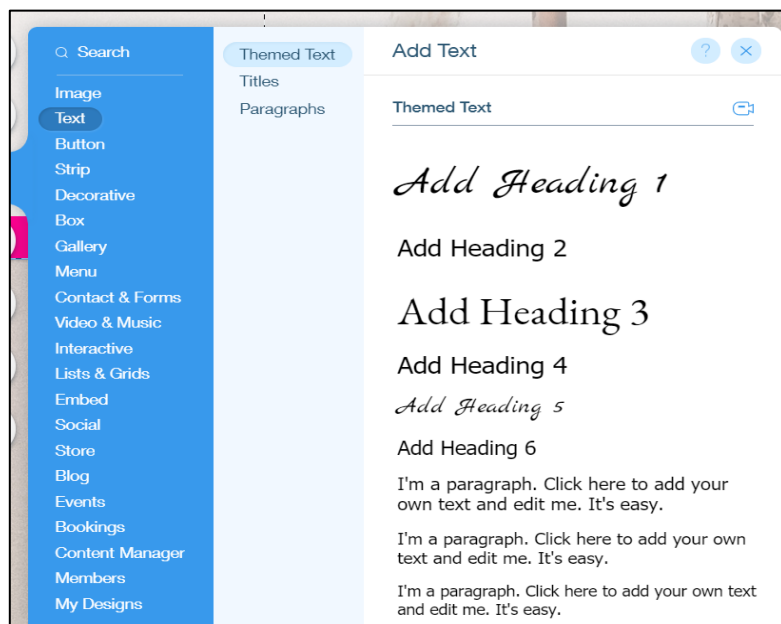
Search
Image
Text
Button
Strip
Decorative
Box
Gallery
Menu
Contact & Forms
Video & Music
Interactive
Lists & Grids
Embed
Social
Store
Blog
Events
Bookings
Content Manager
Members
My Designs

Themed Text
Titles
Paragraphs

Add Text
?
×

Themed Text

Add Heading 1
Add Heading 2
Add Heading 3
Add Heading 4
Add Heading 5
Add Heading 6

I'm a paragraph. Click here to add your own text and edit me. It's easy.

I'm a paragraph. Click here to add your own text and edit me. It's easy.

I'm a paragraph. Click here to add your own text and edit me. It's easy.